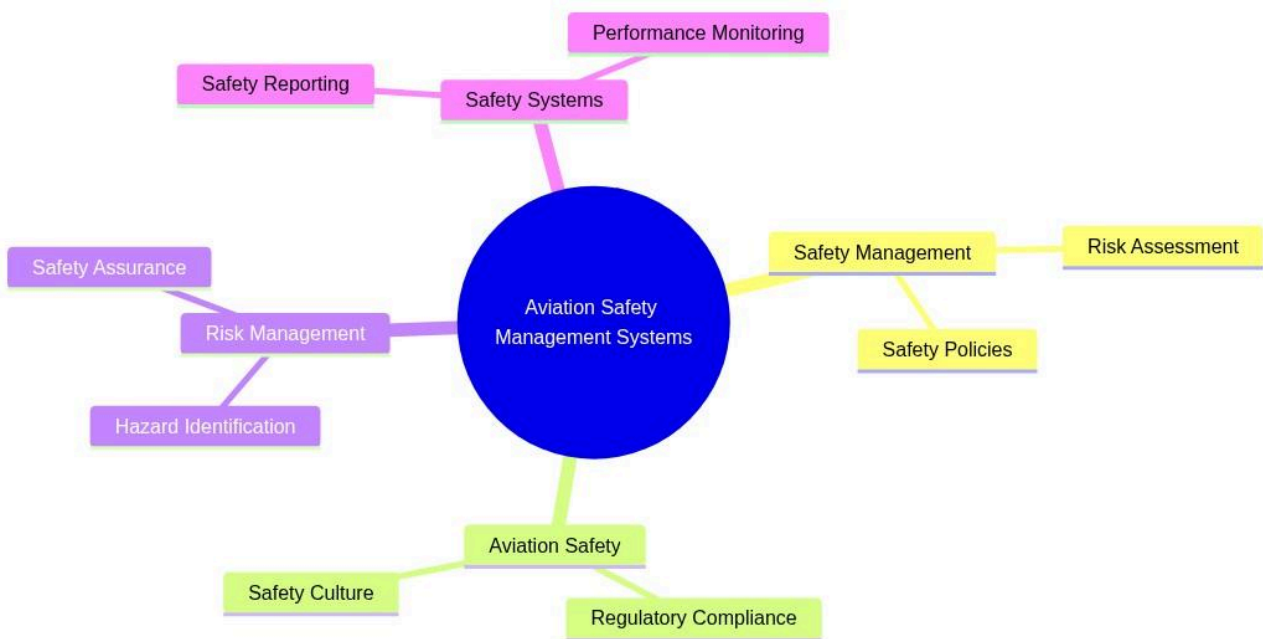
Performance Monitoring

Safety Reporting

Safety Systems

Safety Management

Risk Assessment

Safety Policies

Safety Assurance

Risk Management

Hazard Identification

Aviation Safety Management Systems

Aviation Safety

Safety Culture

Regulatory Compliance